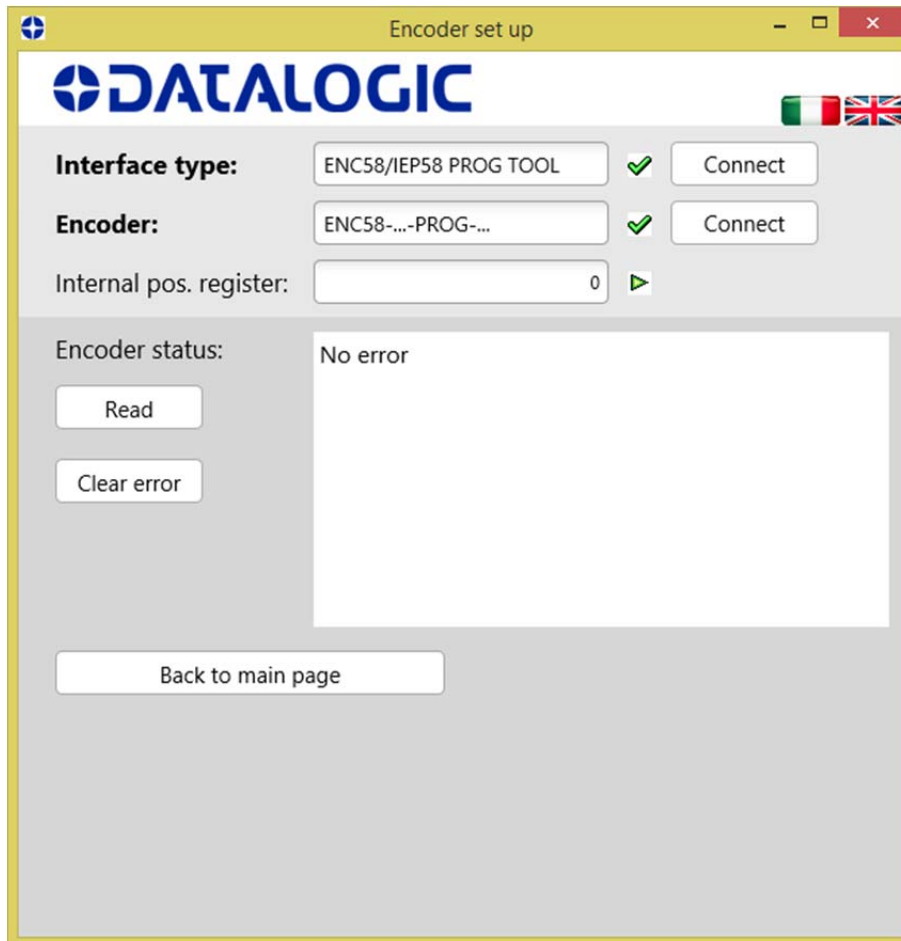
Encoder set up

DATALOGIC

Interface type: ENC58/IEP58 PROG TOOL Connect

Encoder: ENC58-...-PROG-... Connect

Internal pos. register: 0

Encoder status:

No error

Read

Clear error

Back to main page